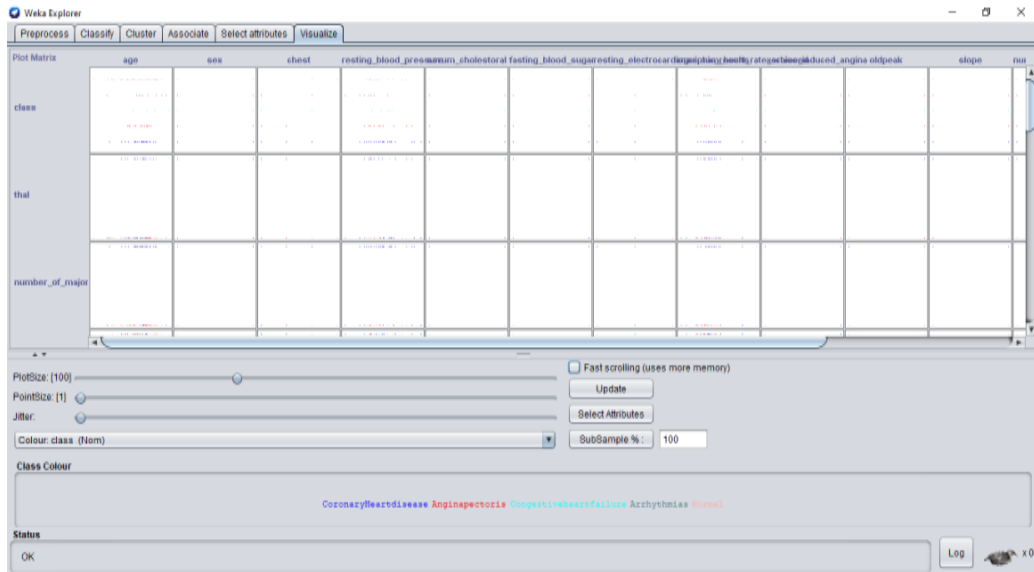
Weka Explorer

Preprocess | Classify | Cluster | Associate | Select attributes | Visualize

Plot Matrix

age | sex | chest | resting_blood_pressure | serum_cholestoral | fasting_blood_sugar | resting_electrocardiographic | maximum_heart_rate | exercise_induced_angina | oldpeak | slope | nu

class

thal

number_of_major

PlotSize: [100]

PointSize: [1]

Jitter:

Colour: class (Nom)

Fast scrolling (uses more memory)

Update

Select Attributes

SubSample % : 100

Class Colour

CoronaryHeartdisease Anginapectoris Congestiveheartfailure Arrhythmias Normal

Status

OK

Log

x 0